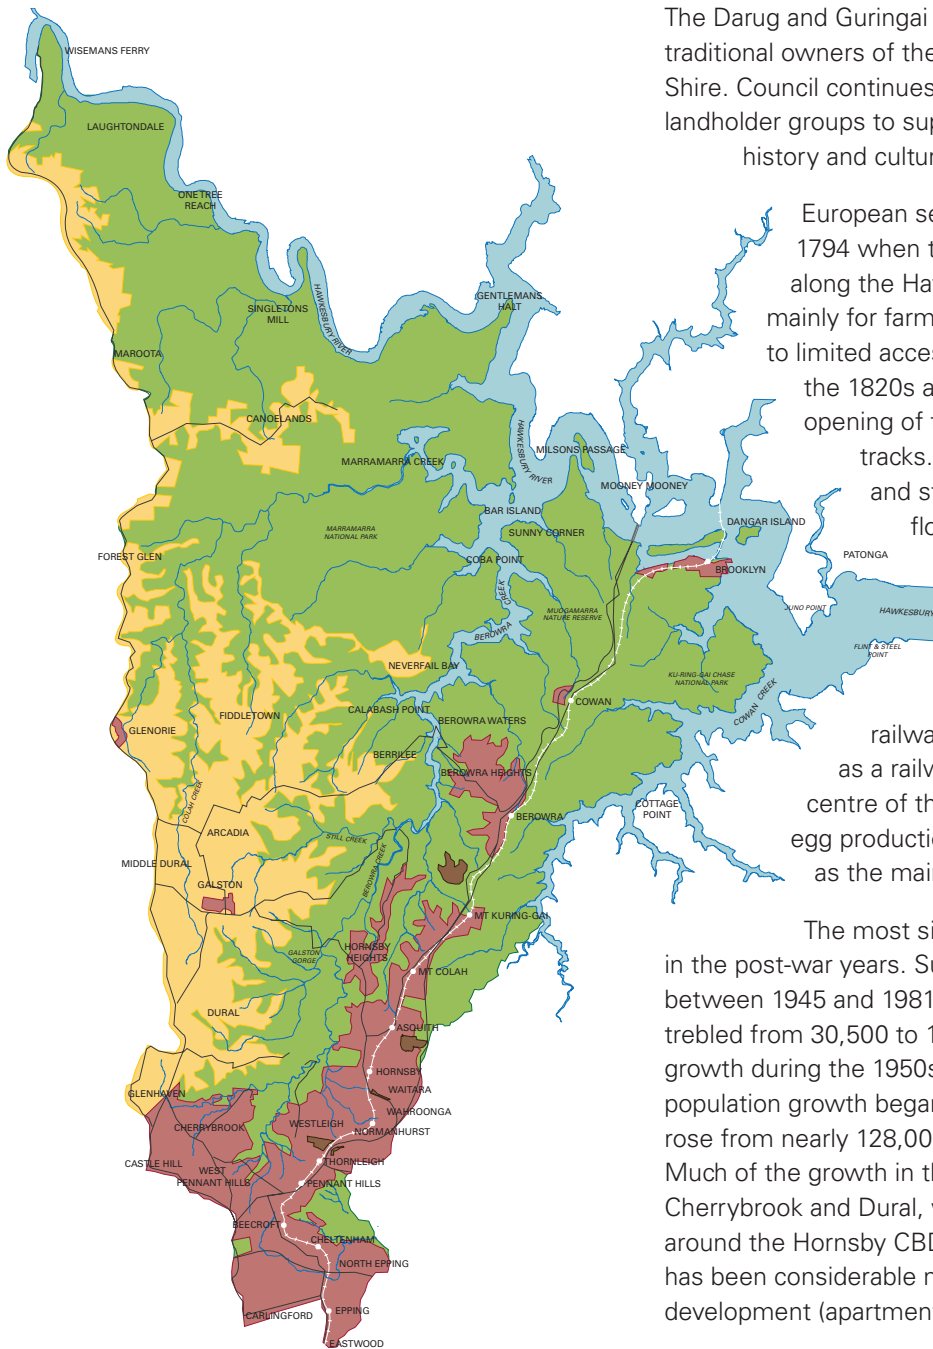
WISEMANS FERRY
LAUGHTONDALE
ONETREE REACH
GENTLEMANS HALT
SINGLETONS MILL
HAWKESBURY RIVER
MAROOTA
CANOELANDS
MARRAMARRA CREEK
HAWKESBURY RIVER
MILSONS PASSAGE
MOONEY MOONEY
BAR ISLAND
DANGAR ISLAND
MARRAMARRA NATIONAL PARK
SUNNY CORNER
PATONGA
FOREST GLEN
COBA POINT
BROOKLYN
CREEK
MUOGAMARRA NATURE RESERVE
JUNO POINT
HAWKESBURY
BEROWRA
FLINT & STEEL POINT
NEVERFAIL BAY
KU-RING-GAI CHASE NATIONAL PARK
COWAN
COWAN CREEK
CALABASH POINT
FIDDLETOWN
GLENORIE
BEROWRA WATERS
BERRILEE
BEROWRA HEIGHTS
COLAH CREEK
COTTAGE POINT
BEROWRA
ARCADIA
STILL CREEK
BEROWRA CREEK
MIDDLE DURAL
GALSTON
MT KURING-GAI
HORNSBY HEIGHTS
GALSTON GORGE
MT COLAH
DURAL
ASQUITH
HORNSBY
GLENHAVEN
WAITARA
WAHROONGA
CHERRYBROOK
WESTLEIGH
NORMANHURST
CASTLE HILL
WEST PENNANT HILLS
THORNLEIGH
PENNANT HILLS
BEECROFT
CHELTENHAM
NORTH EPPING
CARLINGFORD
EPPING
EASTWOOD

The Darug and Guringai
traditional owners of the
Shire. Council continues
landholder groups to sup
history and cultur

European se
1794 when t
along the Ha
mainly for farm
to limited acces
the 1820s a
opening of t
tracks.
and st
flo

railwa
as a railv
centre of th
egg productio
as the mai

The most si
in the post-war years. Su
between 1945 and 1981
trebled from 30,500 to 1
growth during the 1950s
population growth began
rose from nearly 128,00
Much of the growth in th
Cherrybrook and Dural,
around the Hornsby CBD
has been considerable r
development (apartmen